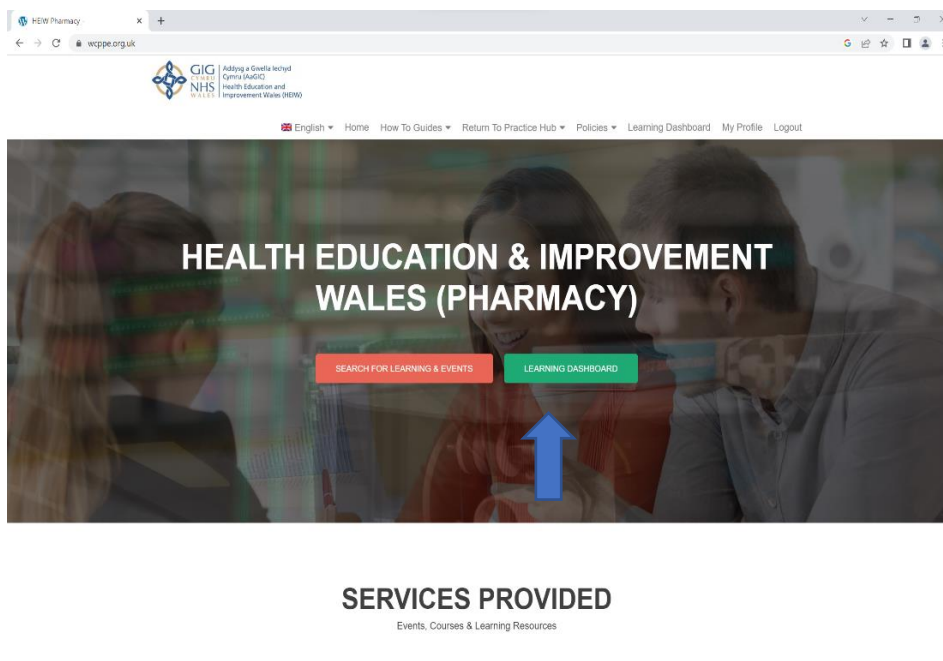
HEIW Pharmacy ×
+

wcppe.org.uk

GIG CYMRU NHS WALES
Addysg a Gwella Iechyd Cymru (AaGIC)
Health Education and Improvement Wales (HEIW)

English ▾ Home How To Guides ▾ Return To Practice Hub ▾ Policies ▾ Learning Dashboard My Profile Logout

HEALTH EDUCATION & IMPROVEMENT WALES (PHARMACY)

SEARCH FOR LEARNING & EVENTS
LEARNING DASHBOARD

SERVICES PROVIDED

Events, Courses & Learning Resources